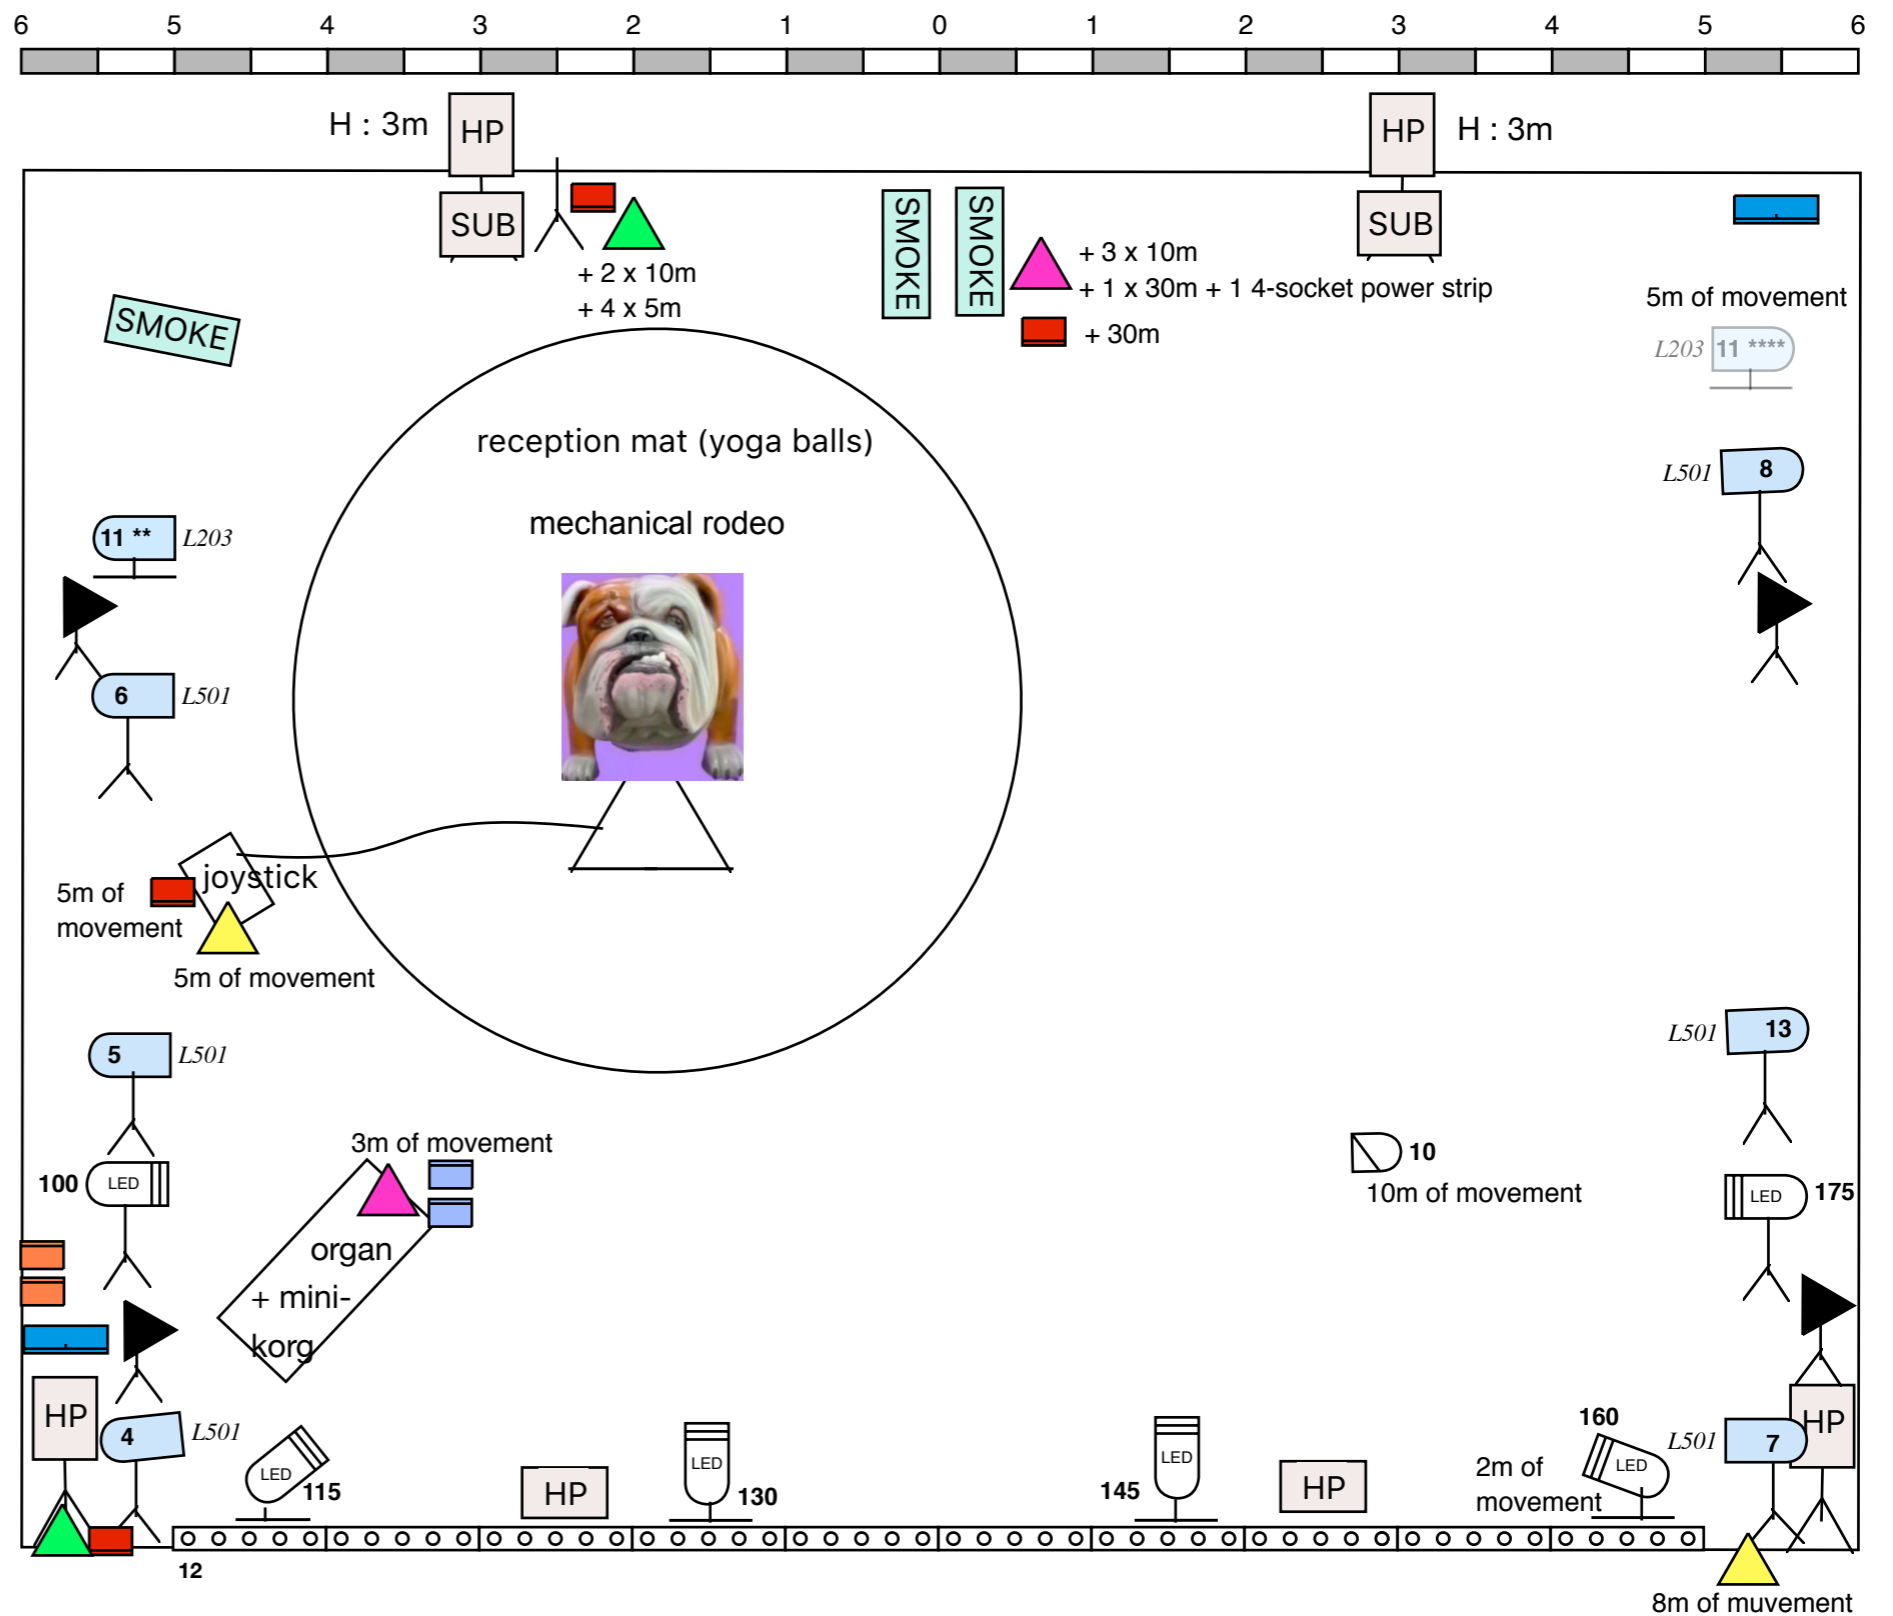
6 5 4 3 2 1 0 1 2 3 4 5 6

H : 3m HP

HP H : 3m

SUB

+ 2 x 10m
+ 4 x 5m

SMOKE SMOKE

+ 3 x 10m
+ 1 x 30m + 1 4-socket power strip

+ 30m

SUB

5m of movement

L203 11 ****

SMOKE

reception mat (yoga balls)

mechanical rodeo

11 ** L203

L501 8

6 L501

joystick

5m of movement

5m of movement

5 L501

L501 13

3m of movement

100 LED

organ + mini-korg

10

10m of movement

LED 175

HP

4 L501

LED 115

HP

LED 130

145 LED

HP

160

LED

2m of movement

L501 7

HP

12

8m of muvement